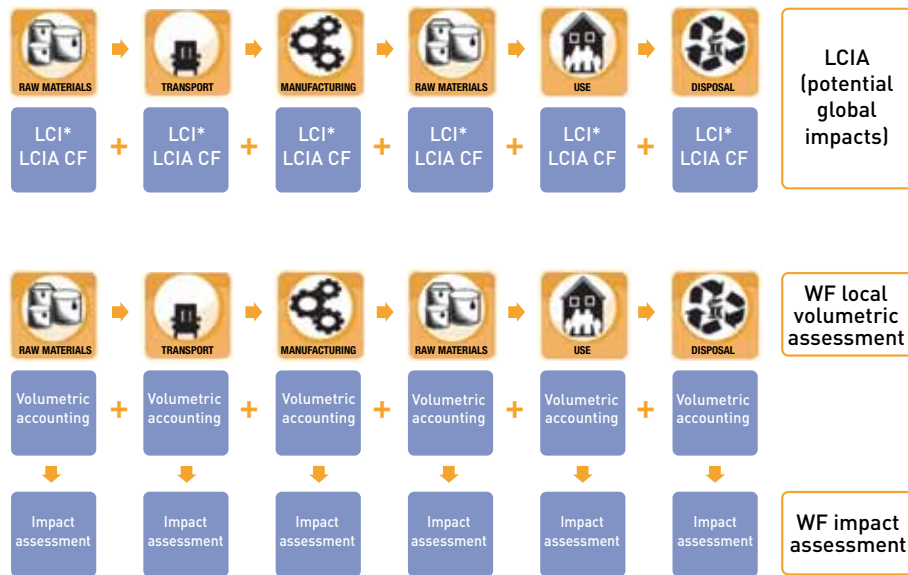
RAW MATERIALS TRANSPORT MANUFACTURING RAW MATERIALS USE DISPOSAL

LCI* LCIA CF + LCI* LCIA CF + LCI* LCIA CF + LCI* LCIA CF + LCI* LCIA CF + LCI* LCIA CF

LCIA (potential global impacts)

RAW MATERIALS TRANSPORT MANUFACTURING RAW MATERIALS USE DISPOSAL

WF local volumetric assessment

Volumetric accounting + Volumetric accounting + Volumetric accounting + Volumetric accounting + Volumetric accounting + Volumetric accounting

Impact assessment

Impact assessment

Impact assessment

Impact assessment

Impact assessment

Impact assessment

WF impact assessment